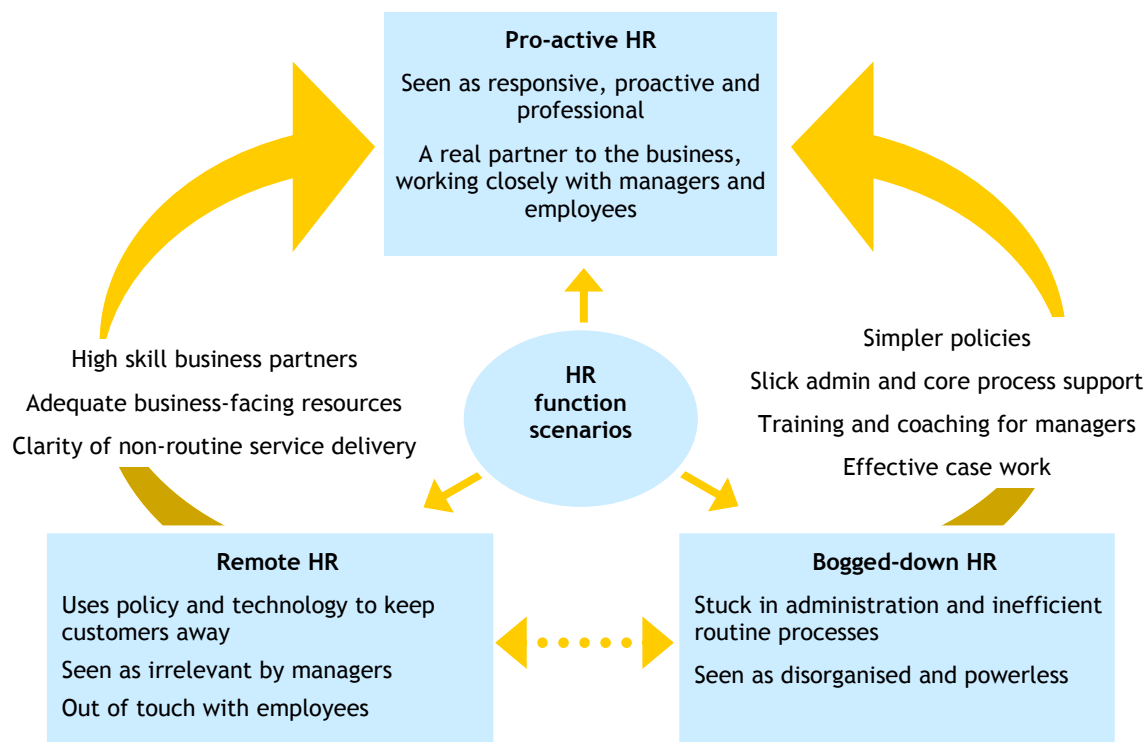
**Pro-active HR**

Seen as responsive, proactive and professional

A real partner to the business, working closely with managers and employees

High skill business partners

Adequate business-facing resources

Clarity of non-routine service delivery

**HR function scenarios**

Simpler policies

Slick admin and core process support

Training and coaching for managers

Effective case work

**Remote HR**

Uses policy and technology to keep customers away

Seen as irrelevant by managers

Out of touch with employees

**Bogged-down HR**

Stuck in administration and inefficient routine processes

Seen as disorganised and powerless